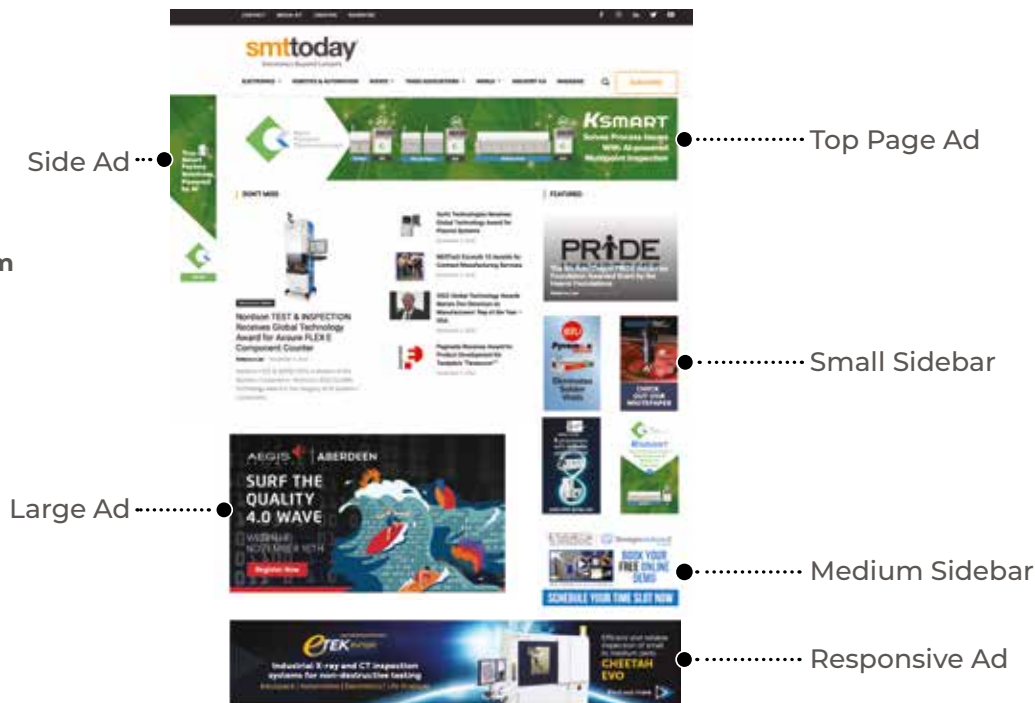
smttoday

KSMART

Side Ad

Top Page Ad

DON'T MISS

FEATURED

PRIDE

Nordson TEST & INSPECTION Receives Global Technology Award for Assure FLEX E Component Counter

Small Sidebar

AEGIS | ABERDEEN

SURF THE QUALITY 4.0 WAVE

Register Now

Large Ad

BOOK YOUR FREE ONLINE DEMO

SCHEDULE YOUR TIME SLOT NOW

Medium Sidebar

ETEK

Industrial X-ray and CT inspection systems for non-destructive testing

CHEETAH EVO

Responsive Ad